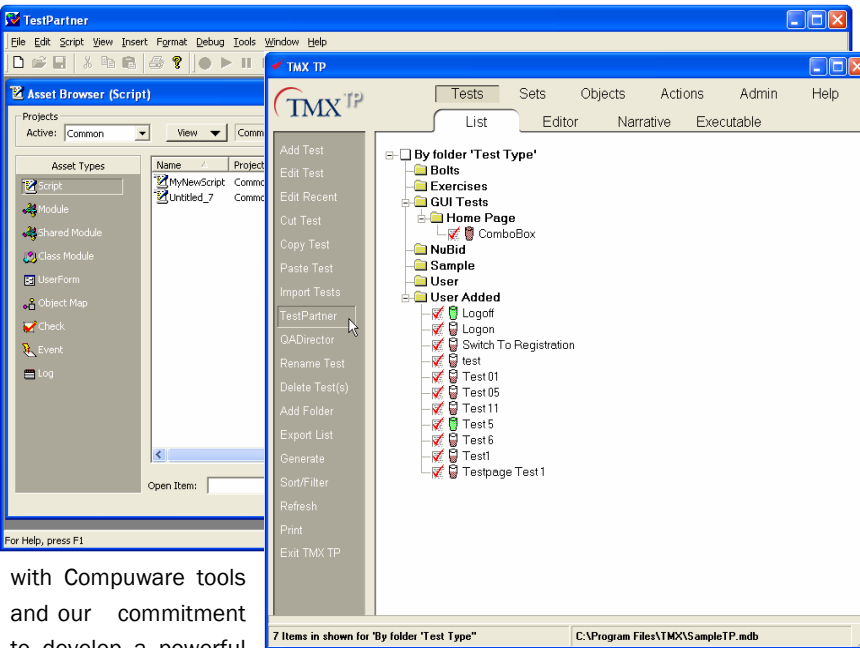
TestPartner
File Edit Script View Insert Format Debug Tools Window Help

Asset Browser (Script)
Projects
Active: Common
View
Comm
Asset Types
Script
Module
Shared Module
Class Module
UserForm
Object Map
Check
Event
Log
Name
Project
MyNewScript Commo
Untitled_7 Commo
Open Item:
For Help, press F1

TMX TP
TMX TP
Tests Sets Objects Actions Admin Help
List Editor Narrative Executable
Add Test
Edit Test
Edit Recent
Cut Test
Copy Test
Paste Test
Import Tests
TestPartner
QADirector
Rename Test
Delete Test(s)
Add Folder
Export List
Generate
Sort/Filter
Refresh
Print
Exit TMX TP

By folder 'Test Type'
Bolts
Exercises
GUI Tests
Home Page
ComboBox
NuBid
Sample
User
User Added
Logoff
Logon
Switch To Registration
test
Test 01
Test 05
Test 11
Test 5
Test 6
Test1
Testpage Test 1

7 Items in shown for 'By folder 'Test Type''
C:\Program Files\TMX\SampleTP.mdb

with Compuware tools and our commitment to develop a powerful